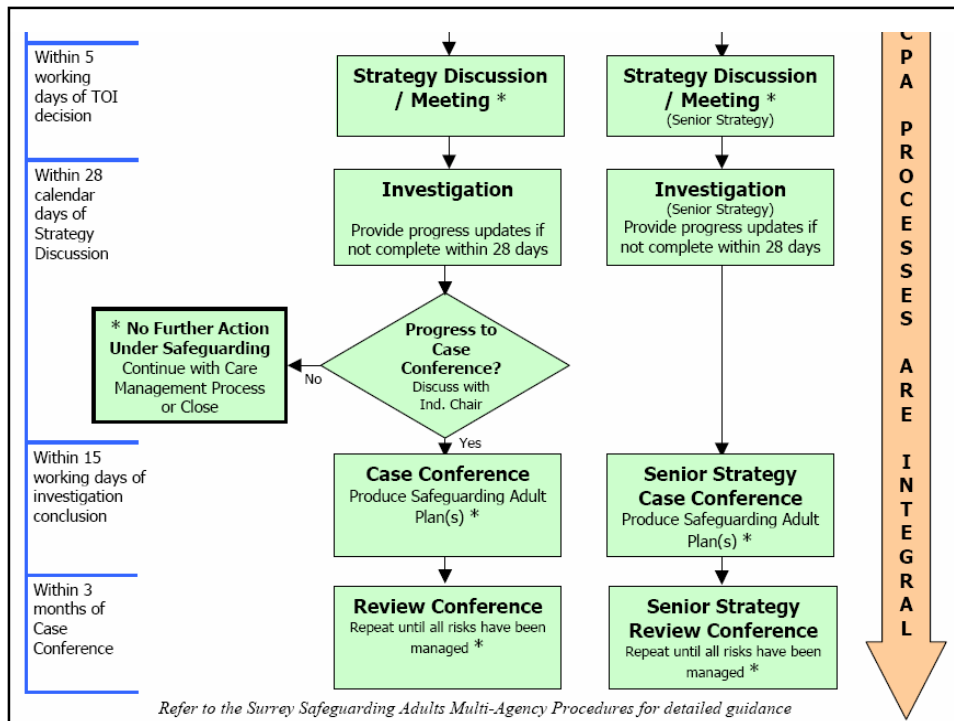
Within 5 working days of TOI decision

Strategy Discussion / Meeting *

Strategy Discussion / Meeting *
(Senior Strategy)

Within 28 calendar days of Strategy Discussion

Investigation
Provide progress updates if not complete within 28 days

Investigation
(Senior Strategy)
Provide progress updates if not complete within 28 days

* No Further Action Under Safeguarding
Continue with Care Management Process or Close

No

Progress to Case Conference?
Discuss with Ind. Chair

Yes

Within 15 working days of investigation conclusion

Case Conference
Produce Safeguarding Adult Plan(s) *

Senior Strategy Case Conference
Produce Safeguarding Adult Plan(s) *

Within 3 months of Case Conference

Review Conference
Repeat until all risks have been managed *

Senior Strategy Review Conference
Repeat until all risks have been managed *

CPA PROCESSES ARE INTEGRAL

Refer to the Surrey Safeguarding Adults Multi-Agency Procedures for detailed guidance